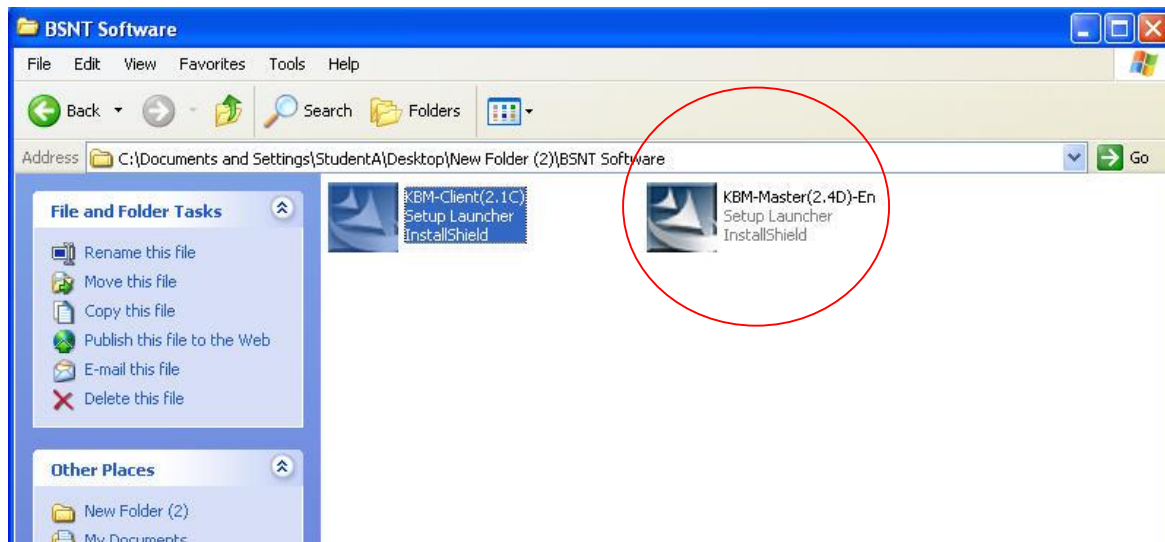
BSNT Software

File Edit View Favorites Tools Help

Back Search Folders

Address C:\Documents and Settings\StudentA\Desktop\New Folder (2)\BSNT Software Go

File and Folder Tasks

Rename this file
Move this file
Copy this file
Publish this file to the Web
E-mail this file
Delete this file

Other Places

New Folder (2)
My Documents

KBM-Client(2.1C)
Setup Launcher
InstallShield

KBM-Master(2.4D)-En
Setup Launcher
InstallShield